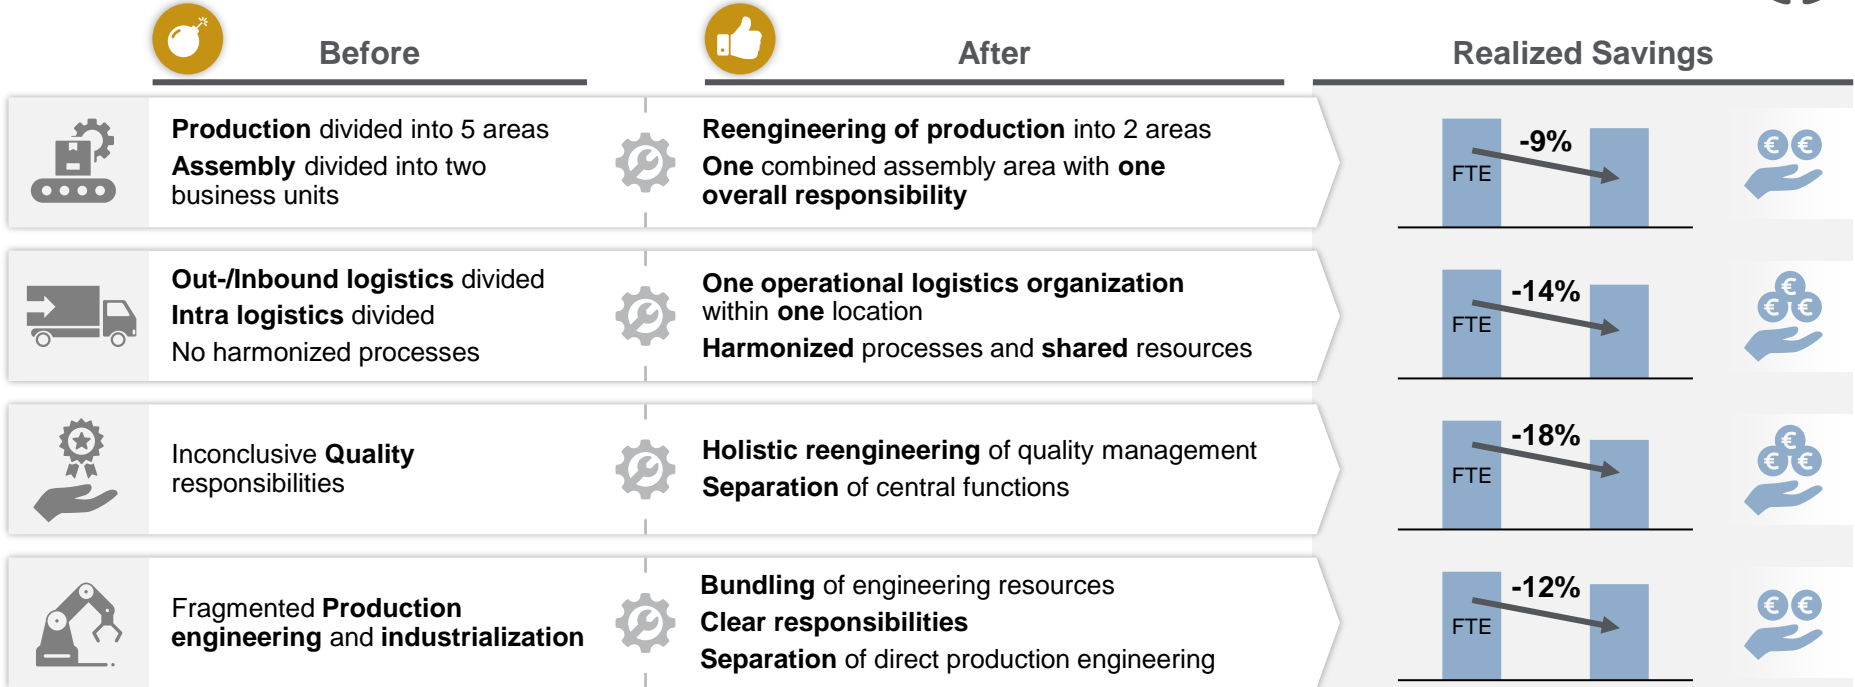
Before

After

Realized Savings

**Production** divided into 5 areas
**Assembly** divided into two business units

**Reengineering of production** into 2 areas
**One** combined assembly area with **one overall responsibility**

FTE -9%

€ €

**Out-/Inbound logistics** divided
**Intra logistics** divided
No harmonized processes

**One operational logistics organization** within **one** location
**Harmonized** processes and **shared** resources

FTE -14%

€ € €

Inconclusive **Quality** responsibilities

**Holistic reengineering** of quality management
**Separation** of central functions

FTE -18%

€ € €

Fragmented **Production engineering** and **industrialization**

**Bundling** of engineering resources
**Clear responsibilities**
**Separation** of direct production engineering

FTE -12%

€ €